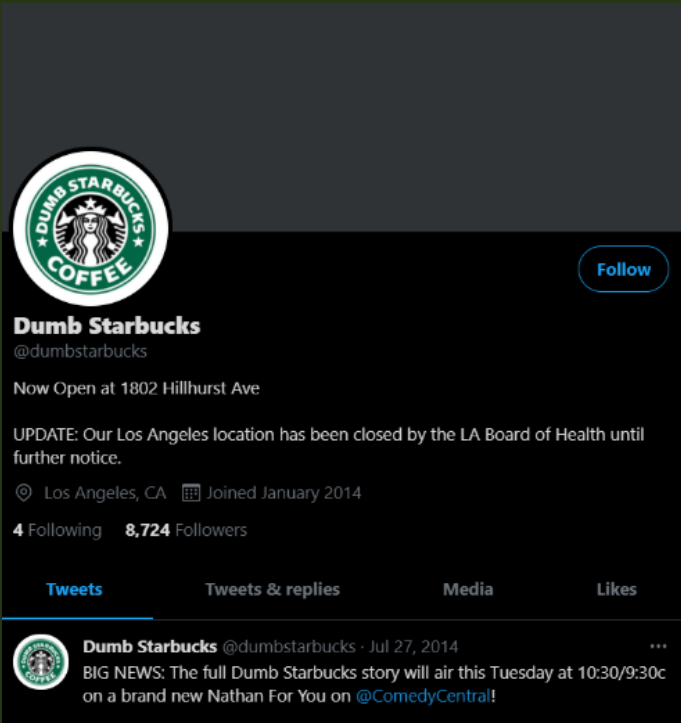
DUMB STARBUCKS COFFEE

Follow

Dumb Starbucks
@dumbstarbucks

Now Open at 1802 Hillhurst Ave

UPDATE: Our Los Angeles location has been closed by the LA Board of Health until further notice.

Los Angeles, CA Joined January 2014

4 Following 8,724 Followers

Tweets Tweets & replies Media Likes

DUMB STARBUCKS COFFEE

Dumb Starbucks @dumbstarbucks · Jul 27, 2014
BIG NEWS: The full Dumb Starbucks story will air this Tuesday at 10:30/9:30c on a brand new Nathan For You on @ComedyCentral!